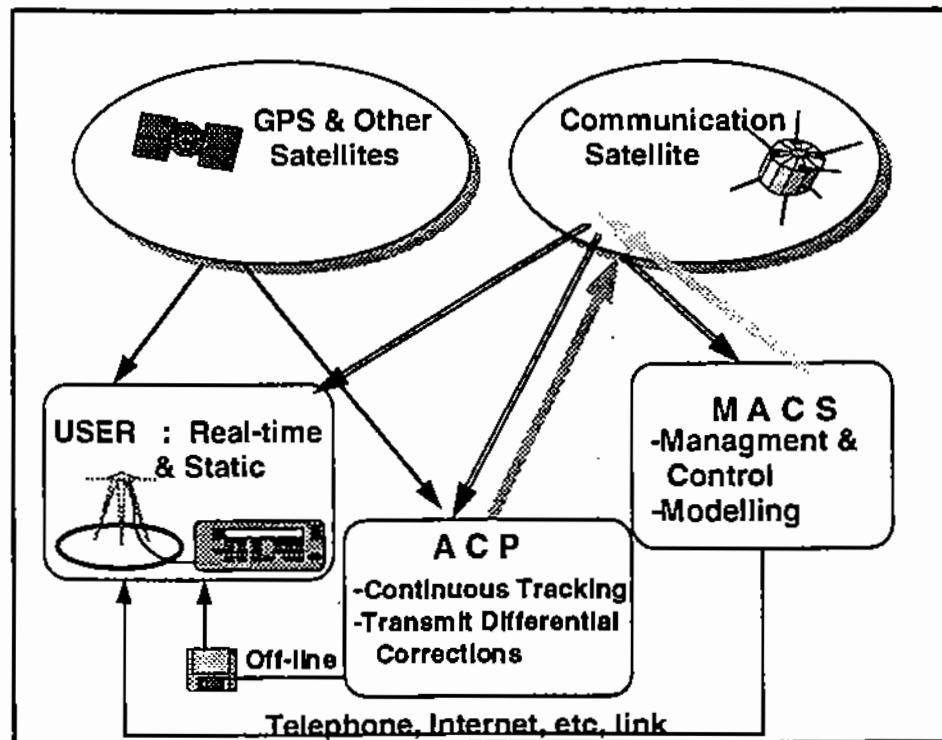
GPS & Other Satellites

Communication Satellite

USER : Real-time & Static

A C P
-Continuous Tracking
-Transmit Differential Corrections

M A C S
-Managment & Control
-Modelling

Off-line

Telephone, Internet, etc, link